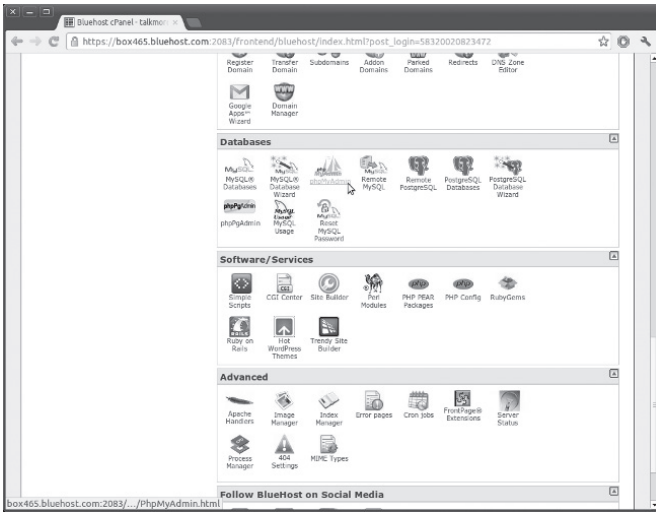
Bluehost cPanel - talkmo

https://box465.bluehost.com:2083/frontend/bluehost/index.html?post_login=58320020823472

Register Domain
Transfer Domain
Subdomains
Addon Domains
Parked Domains
Redirects
DNS Zone Editor
Google Apps™ Wizard
Domain Manager

Databases

MySQL® Databases
MySQL® Database Wizard
phpMyAdmin
Remote MySQL
Remote PostgreSQL
PostgreSQL Databases
PostgreSQL Database Wizard
phpPgAdmin
MySQL Usage
Reset MySQL Password

Software/Services

Simple Scripts
CGI Center
Site Builder
Perl Modules
PHP PEAR Packages
PHP Config
RubyGems
Ruby on Rails
Hot WordPress Themes
Trendy Site Builder

Advanced

Apache Handlers
Image Manager
Index Manager
Error pages
Cron jobs
FrontPage® Extensions
Server Status
Process Manager
404 Settings
MIME Types

Follow BlueHost on Social Media

box465.bluehost.com:2083/.../PhpMyAdmin.html